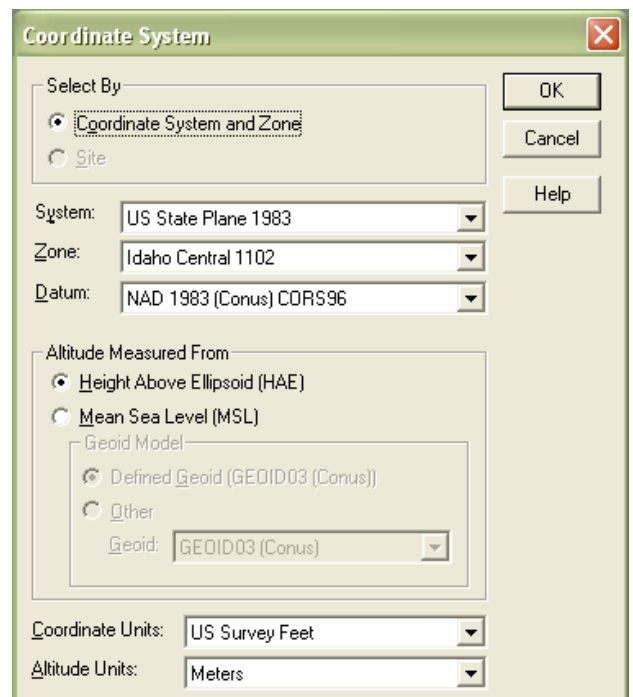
Coordinate System

Select By

Coordinate System and Zone

Site

OK

Cancel

Help

System: US State Plane 1983

Zone: Idaho Central 1102

Datum: NAD 1983 (Conus) CORS96

Altitude Measured From

Height Above Ellipsoid (HAE)

Mean Sea Level (MSL)

Geoid Model

Defined Geoid (GEOID03 (Conus))

Other

Geoid: GEOID03 (Conus)

Coordinate Units: US Survey Feet

Altitude Units: Meters